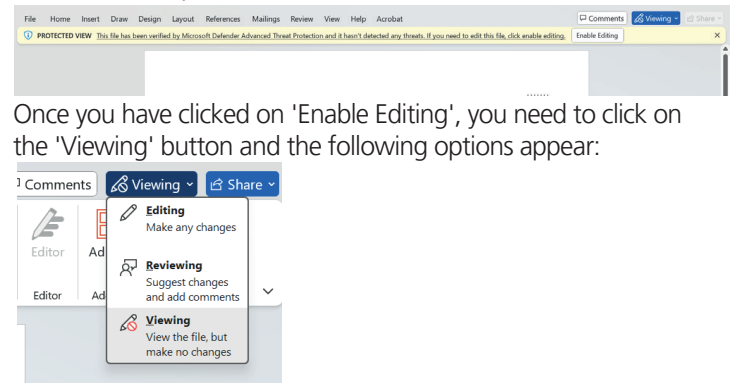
File Home Insert Draw Design Layout References Mailings Review View Help Acrobat

Comments Viewing Share

PROTECTED VIEW This file has been verified by Microsoft Defender Advanced Threat Protection and it hasn't detected any threats. If you need to edit this file, click enable editing. Enable Editing ×

Once you have clicked on 'Enable Editing', you need to click on the 'Viewing' button and the following options appear:

Comments Viewing Share

Editor Ad

Editor Ad

Editing
Make any changes

Reviewing
Suggest changes and add comments

Viewing
View the file, but make no changes